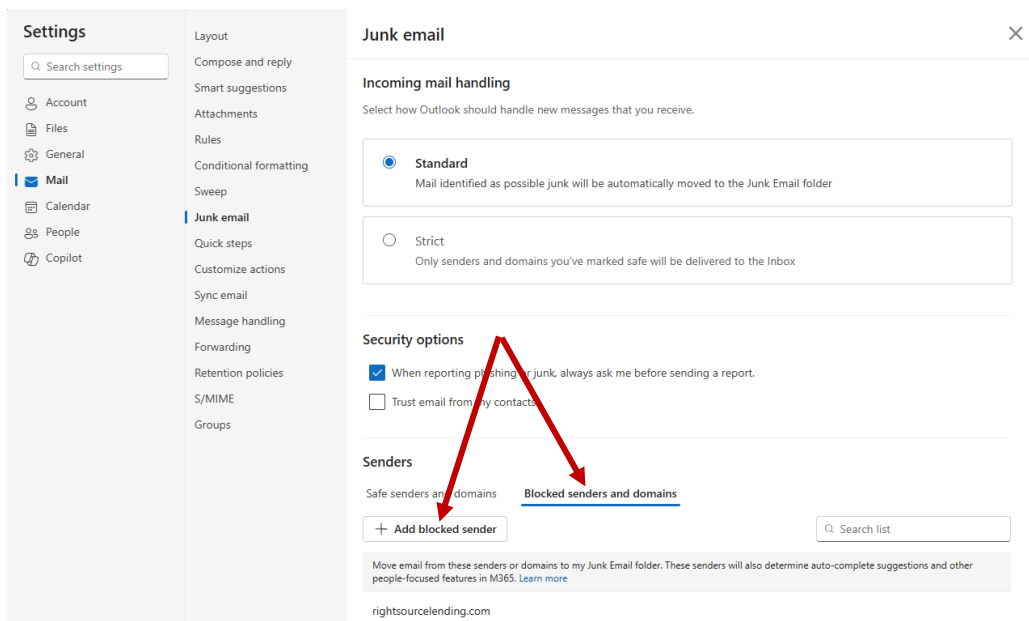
Settings

Search settings

Account
Files
General
Mail
Calendar
People
Copilot

Layout
Compose and reply
Smart suggestions
Attachments
Rules
Conditional formatting
Sweep
Junk email
Quick steps
Customize actions
Sync email
Message handling
Forwarding
Retention policies
S/MIME
Groups

Junk email

Incoming mail handling

Select how Outlook should handle new messages that you receive.

Standard
Mail identified as possible junk will be automatically moved to the Junk Email folder

Strict
Only senders and domains you've marked safe will be delivered to the Inbox

Security options

When reporting ph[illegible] junk, always ask me before sending a report.

Trust email from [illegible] contacts

Senders

Safe senders a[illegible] domains

Blocked senders and domains

Add blocked sender

Search list

Move email from these senders or domains to my Junk Email folder. These senders will also determine auto-complete suggestions and other people-focused features in M365. Learn more

rightsourcelending.com